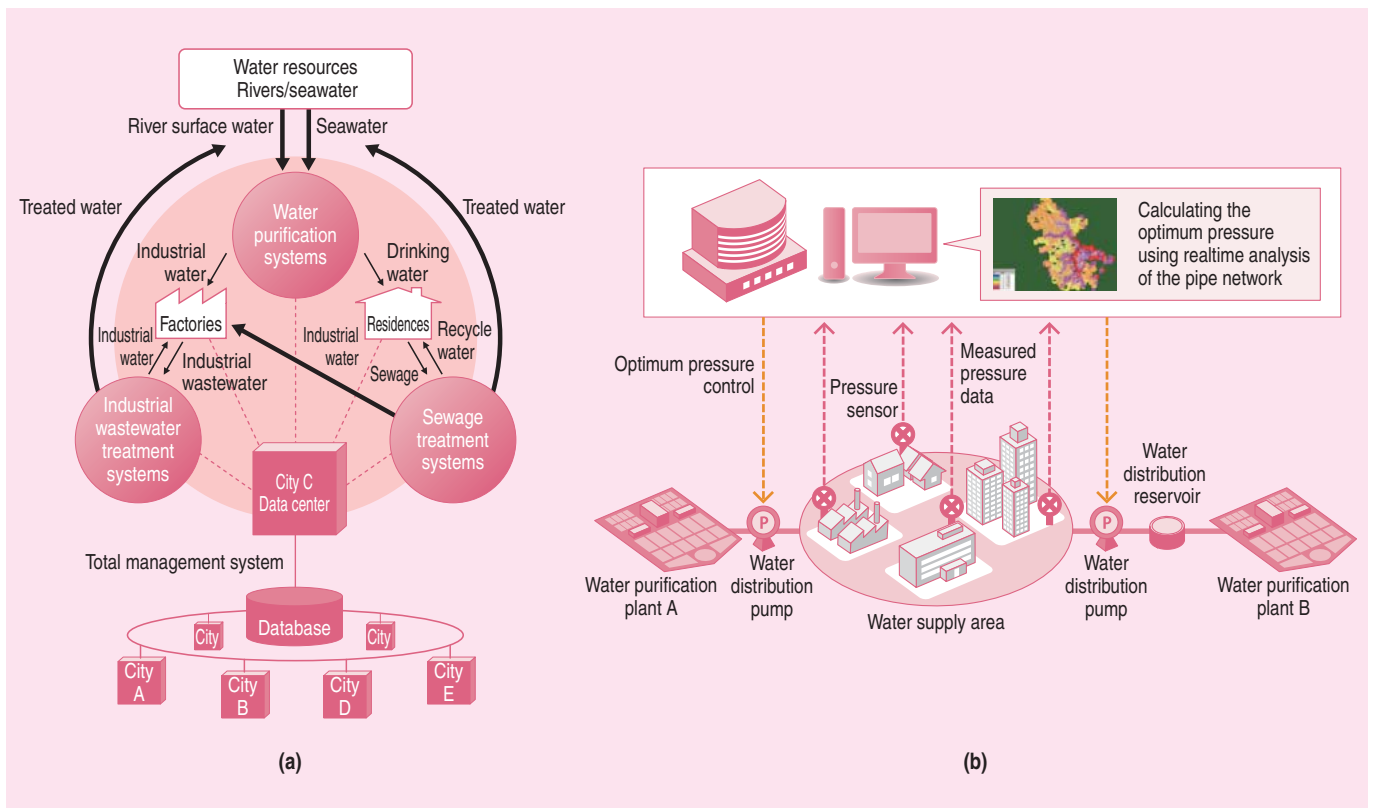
Water resources
Rivers/seawater

River surface water

Seawater

Treated water

Treated water

Water purification systems

Industrial water

Drinking water

Factories

Residences

Industrial water

Industrial wastewater

Industrial water

Recycle water

Sewage

Industrial wastewater treatment systems

Sewage treatment systems

City C
Data center

Total management system

Database

City

City

City A

City B

City D

City E

(a)

Calculating the optimum pressure using realtime analysis of the pipe network

Optimum pressure control

Pressure sensor

Measured pressure data

Water distribution reservoir

Water purification plant A

Water distribution pump

Water supply area

Water distribution pump

Water purification plant B

(b)